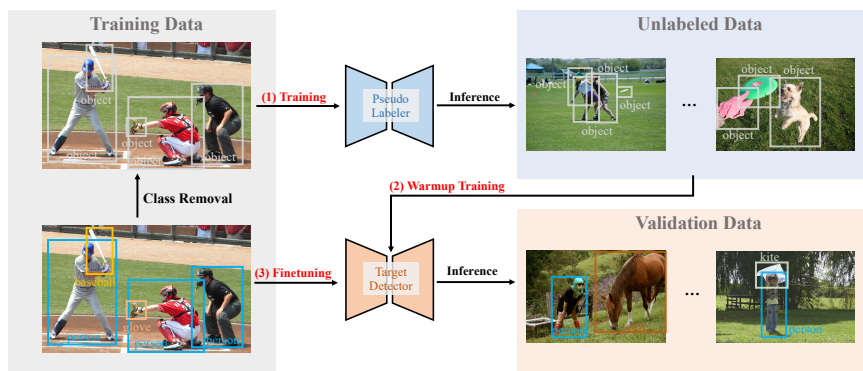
Training Data

object

object

object

object

object

Class Removal

baseball

glove

person

person

person

(1) Training

Pseudo Labeler

Inference

(2) Warmup Training

(3) Finetuning

Target Detector

Inference

Unlabeled Data

object

object

object

object

object

...

object

object

object

object

Validation Data

horse

person

...

kite

person